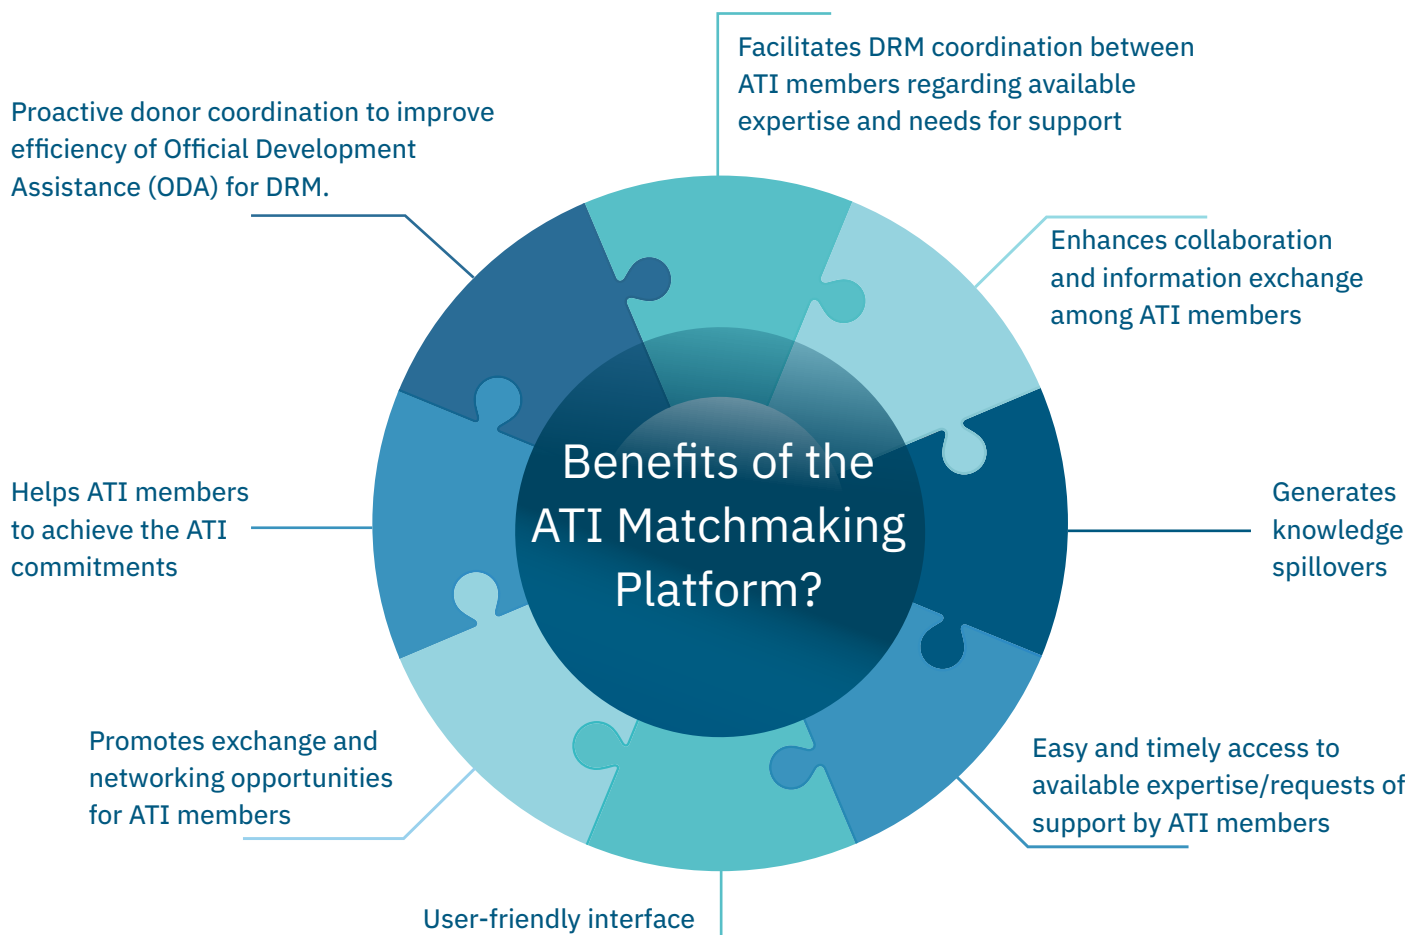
Facilitates DRM coordination between ATI members regarding available expertise and needs for support

Proactive donor coordination to improve efficiency of Official Development Assistance (ODA) for DRM.

Enhances collaboration and information exchange among ATI members

Benefits of the ATI Matchmaking Platform?

Helps ATI members to achieve the ATI commitments

Generates knowledge spillovers

Promotes exchange and networking opportunities for ATI members

Easy and timely access to available expertise/requests of support by ATI members

User-friendly interface